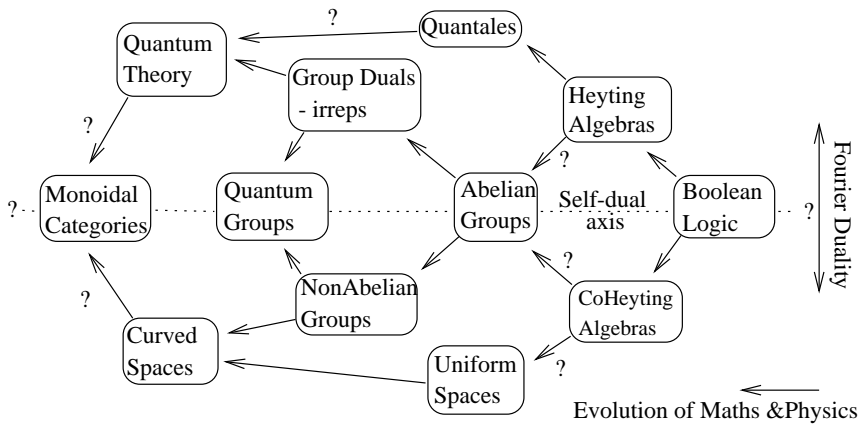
?

Quantales

Quantum Theory

Group Duals - irreps

Heyting Algebras

?

?

Fourier Duality

?

Monoidal Categories

Quantum Groups

Abelian Groups

Self-dual axis

Boolean Logic

?

?

NonAbelian Groups

?

CoHeyting Algebras

Curved Spaces

Uniform Spaces

?

Evolution of Maths &Physics